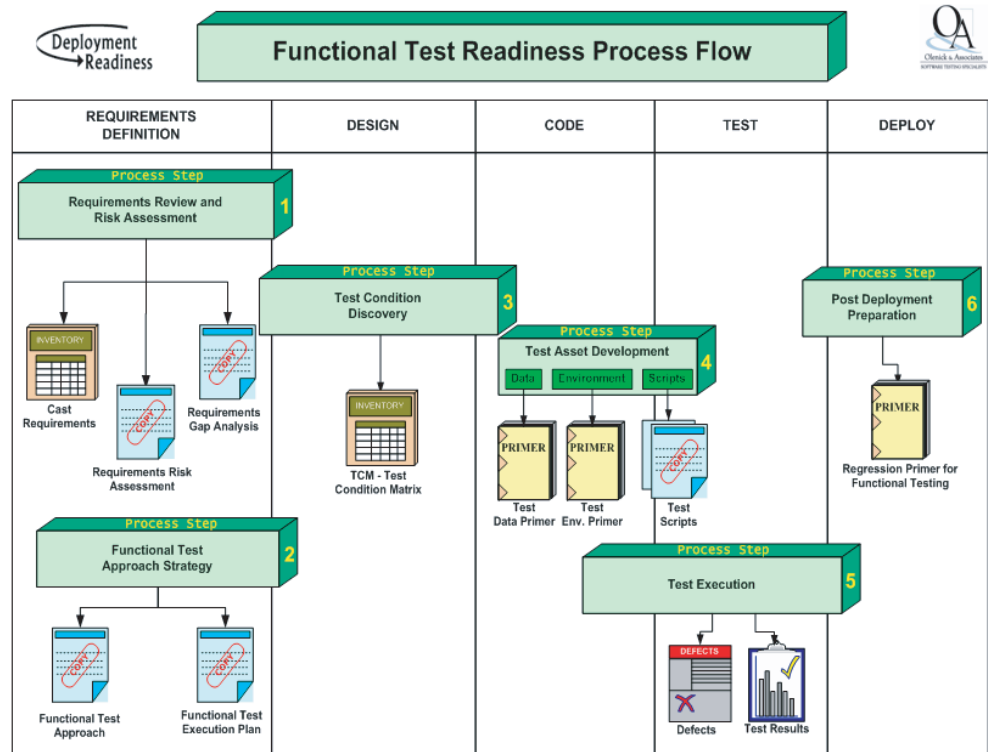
Deployment Readiness

Functional Test Readiness Process Flow

QA
Olenick & Associates
SOFTWARE TESTING SPECIALISTS

| REQUIREMENTS DEFINITION | DESIGN | CODE | TEST | DEPLOY |
|---|---|---|---|---|

Process Step
Requirements Review and Risk Assessment
1

INVENTORY
Cast Requirements

COPY
Requirements Risk Assessment

COPY
Requirements Gap Analysis

Process Step
Test Condition Discovery
3

INVENTORY
TCM - Test Condition Matrix

Process Step
Test Asset Development
4
Data
Environment
Scripts

PRIMER
Test Data Primer

PRIMER
Test Env. Primer

COPY
Test Scripts

Process Step
Post Deployment Preparation
6

PRIMER
Regression Primer for Functional Testing

Process Step
Functional Test Approach Strategy
2

COPY
Functional Test Approach

COPY
Functional Test Execution Plan

Process Step
Test Execution
5

DEFECTS
Defects

Test Results